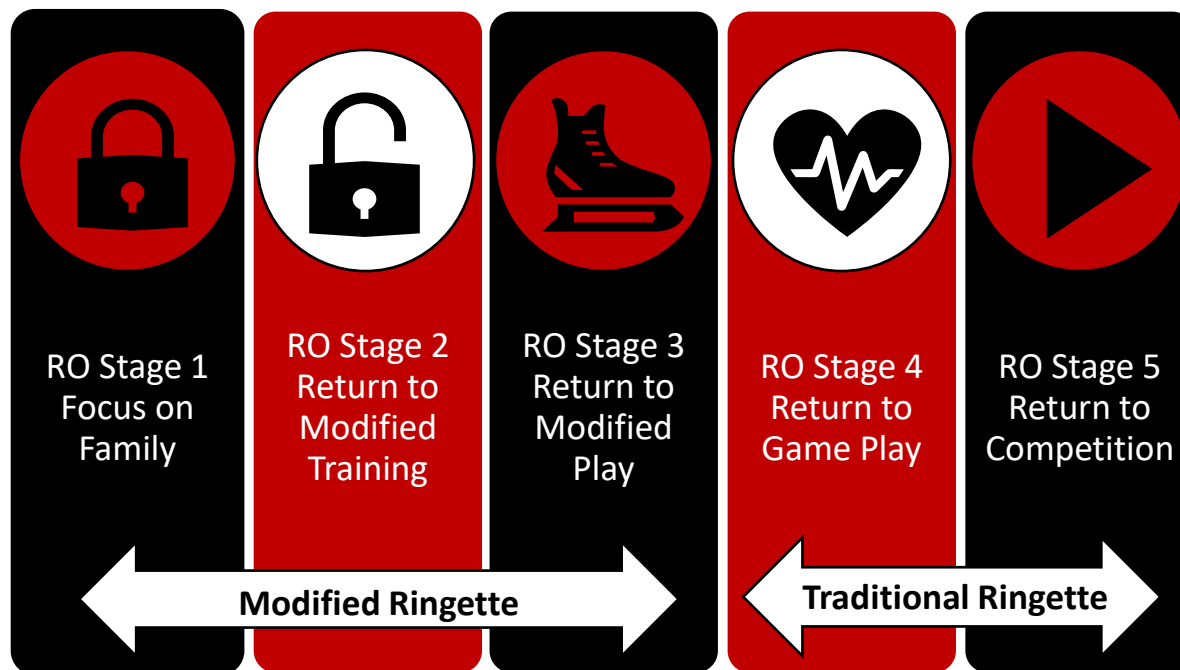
RO Stage 1
Focus on
Family

RO Stage 2
Return to
Modified
Training

RO Stage 3
Return to
Modified
Play

RO Stage 4
Return to
Game Play

RO Stage 5
Return to
Competition

Modified Ringette

Traditional Ringette